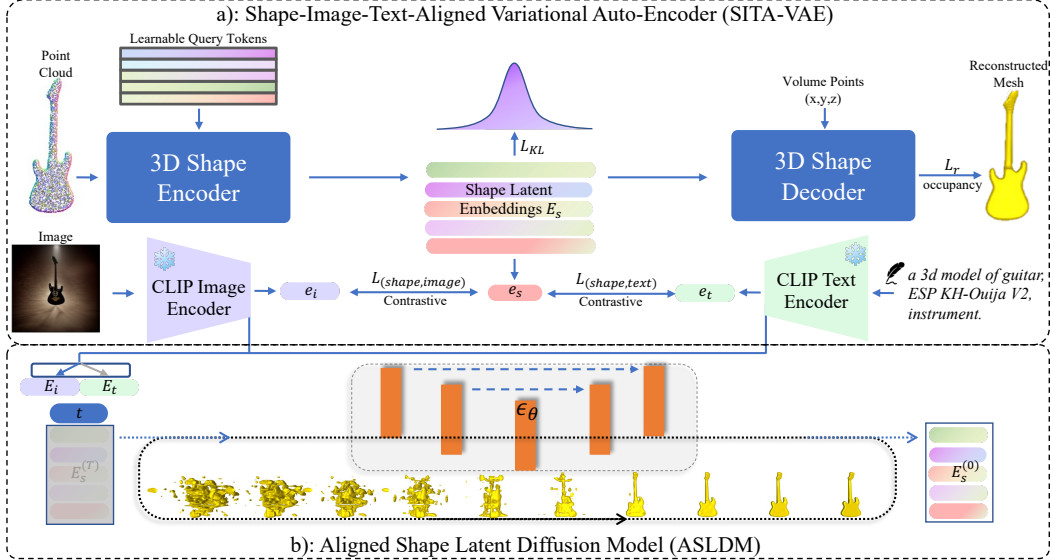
a): Shape-Image-Text-Aligned Variational Auto-Encoder (SITA-VAE)

Point Cloud

Learnable Query Tokens

3D Shape Encoder

$L_{KL}$

Shape Latent Embeddings $E_s$

Volume Points (x,y,z)

3D Shape Decoder

$L_r$ occupancy

Reconstructed Mesh

Image

CLIP Image Encoder

$e_i$

$L_{(shape,image)}$ Contrastive

$e_s$

$L_{(shape,text)}$ Contrastive

$e_t$

CLIP Text Encoder

a 3d model of guitar, ESP KH-Ouija V2, instrument.

$E_i$ $E_t$

$t$

$E_s^{(T)}$

$\epsilon_\theta$

$E_s^{(0)}$

b): Aligned Shape Latent Diffusion Model (ASLDM)